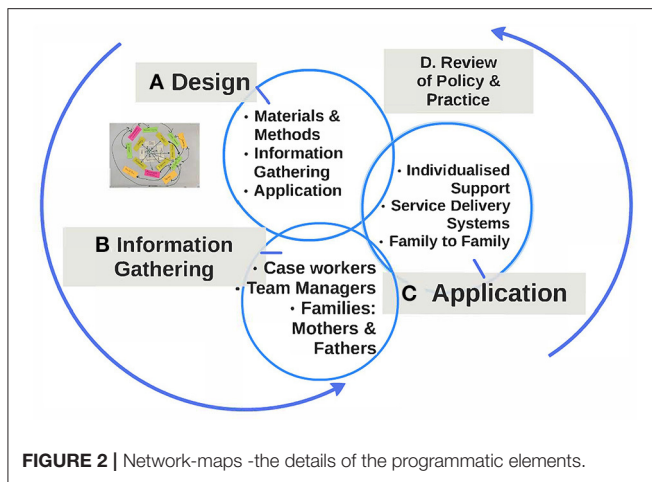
A Design

• Materials & Methods
• Information Gathering
• Application

D. Review of Policy & Practice

• Individualised Support
• Service Delivery Systems
• Family to Family

B Information Gathering

• Case workers
• Team Managers
• Families: Mothers & Fathers

C Application

**FIGURE 2 |** Network-maps -the details of the programmatic elements.